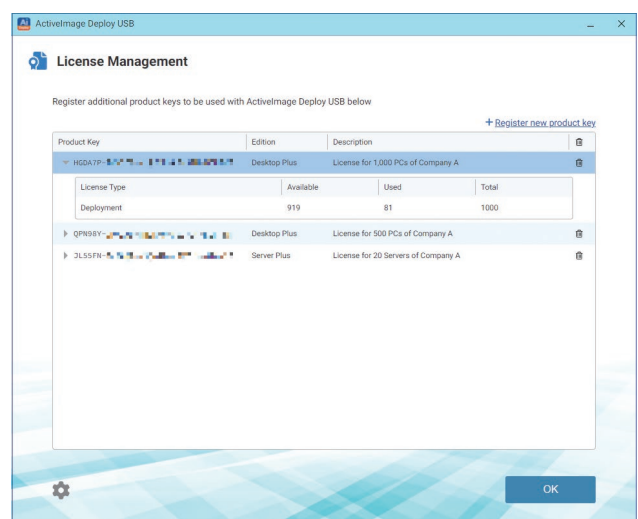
ActiveImage Deploy USB

License Management

Register additional product keys to be used with ActiveImage Deploy USB below

+ Register new product key

| Product Key | Edition | Description |
|---|---|---|
| HGDA7P-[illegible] | Desktop Plus | License for 1,000 PCs of Company A |

| License Type | Available | Used | Total |
|---|---|---|---|
| Deployment | 919 | 81 | 1000 |

| Product Key | Edition | Description |
|---|---|---|
| QPN98Y-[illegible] | Desktop Plus | License for 500 PCs of Company A |
| JL55FN-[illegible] | Server Plus | License for 20 Servers of Company A |

OK